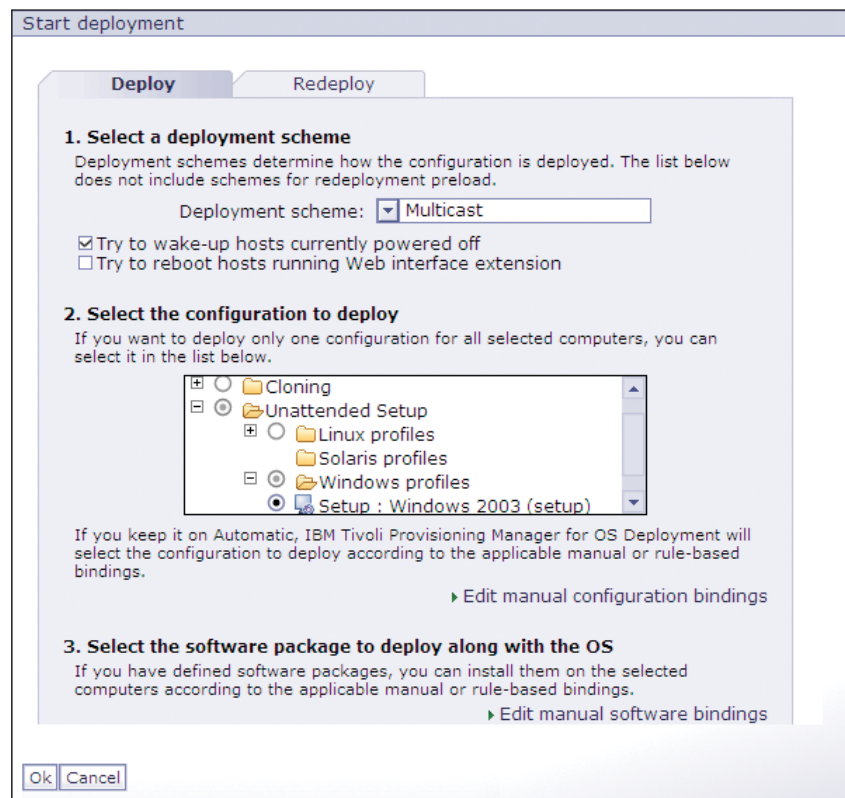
Start deployment

Deploy | Redeploy

1. Select a deployment scheme

Deployment schemes determine how the configuration is deployed. The list below does not include schemes for redeployment preload.

Deployment scheme: Multicast

☑ Try to wake-up hosts currently powered off
☐ Try to reboot hosts running Web interface extension

2. Select the configuration to deploy

If you want to deploy only one configuration for all selected computers, you can select it in the list below.

Cloning
Unattended Setup
Linux profiles
Solaris profiles
Windows profiles
Setup : Windows 2003 (setup)

If you keep it on Automatic, IBM Tivoli Provisioning Manager for OS Deployment will select the configuration to deploy according to the applicable manual or rule-based bindings.

Edit manual configuration bindings

3. Select the software package to deploy along with the OS

If you have defined software packages, you can install them on the selected computers according to the applicable manual or rule-based bindings.

Edit manual software bindings

Ok Cancel